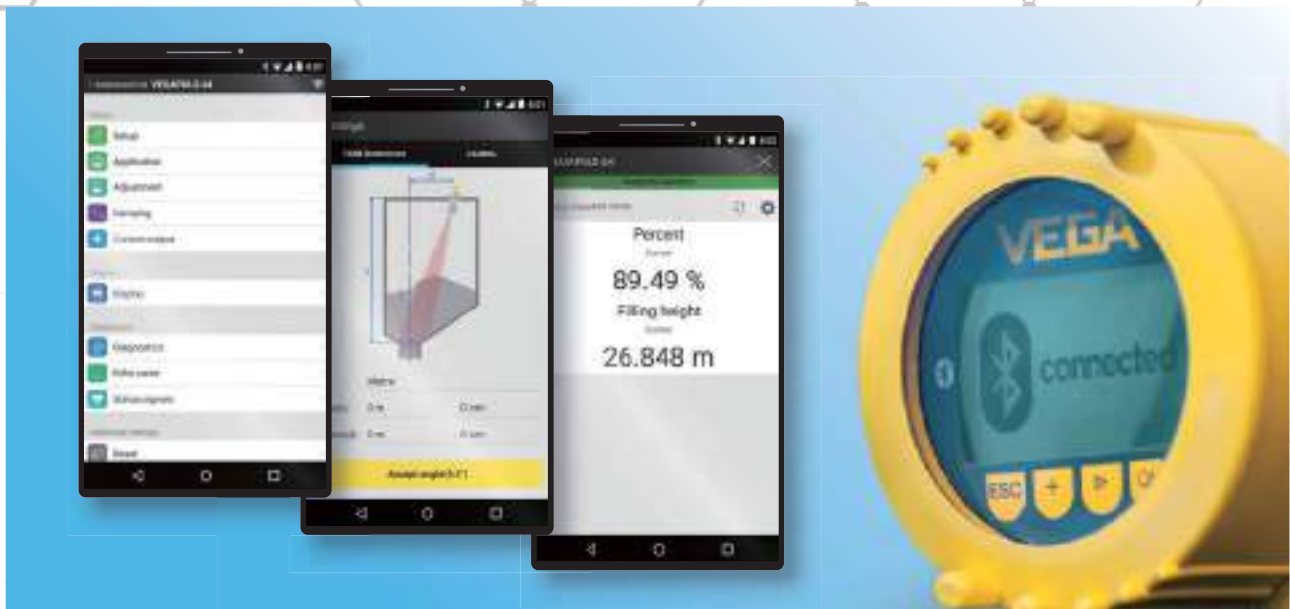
VEGAPULS 64

Setup

Application

Adjustment

Damping

Current output

Display

Diagnostics

Echo curve

Status signals

Reset

Percent

89.49 %

Filling height

26.848 m

Accept angle (5.7°)

VEGA

connected

ESC

+

OK